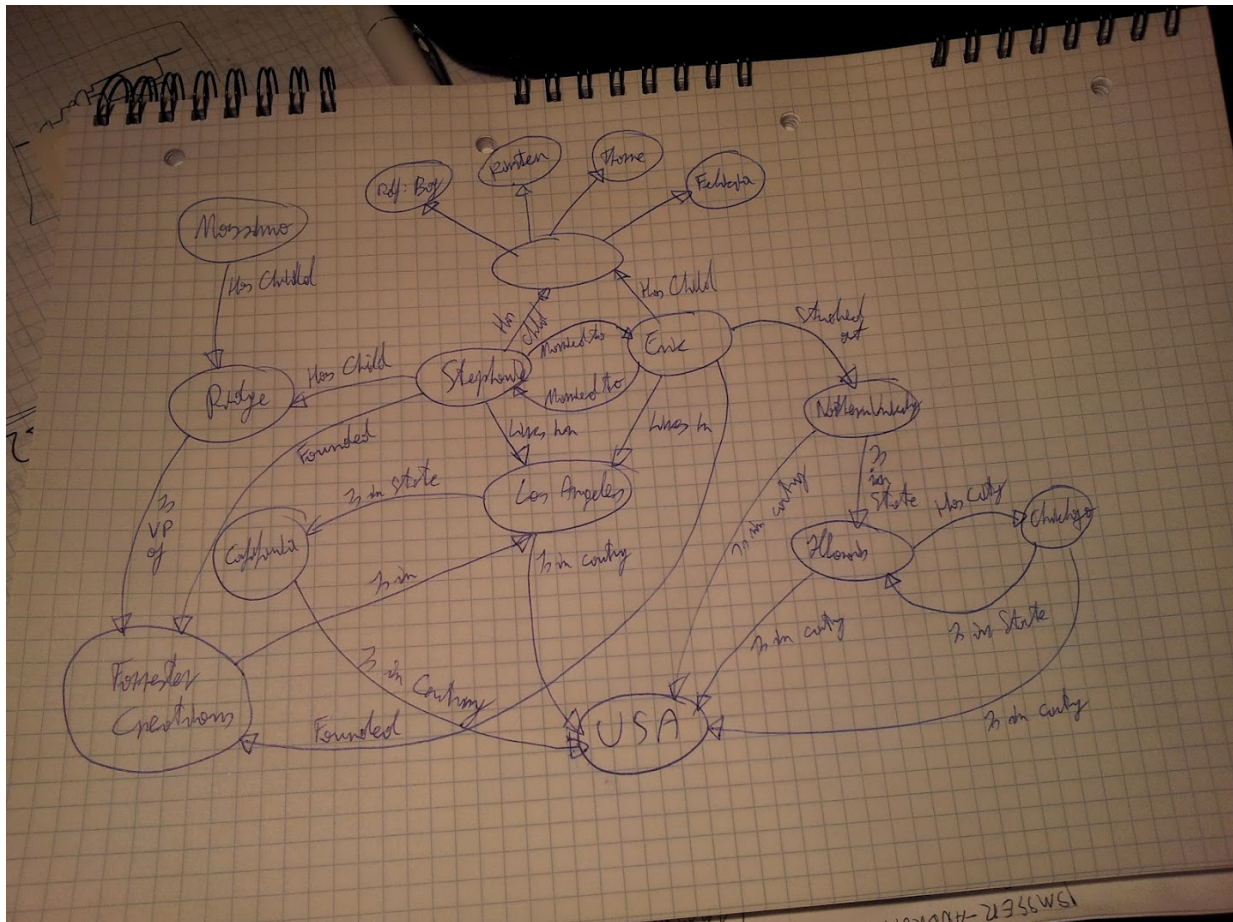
Massimo

Has Child

Ridge

Ridge

Is VP of

Forrester Creations

Stephanie

Has Child

Has Child

Married to

Married to

Eric

Has Child

Rick: Boy

Kristen

Thorne

Felicia

Founded

Lives in

Lives in

Los Angeles

Is in State

California

Is in

Is in country

Is in Country

Founded

USA

Studied at

Northwestern University

Is in State

Is in country

Illinois

Has City

Chicago

Is in State

Is in country

Is in country